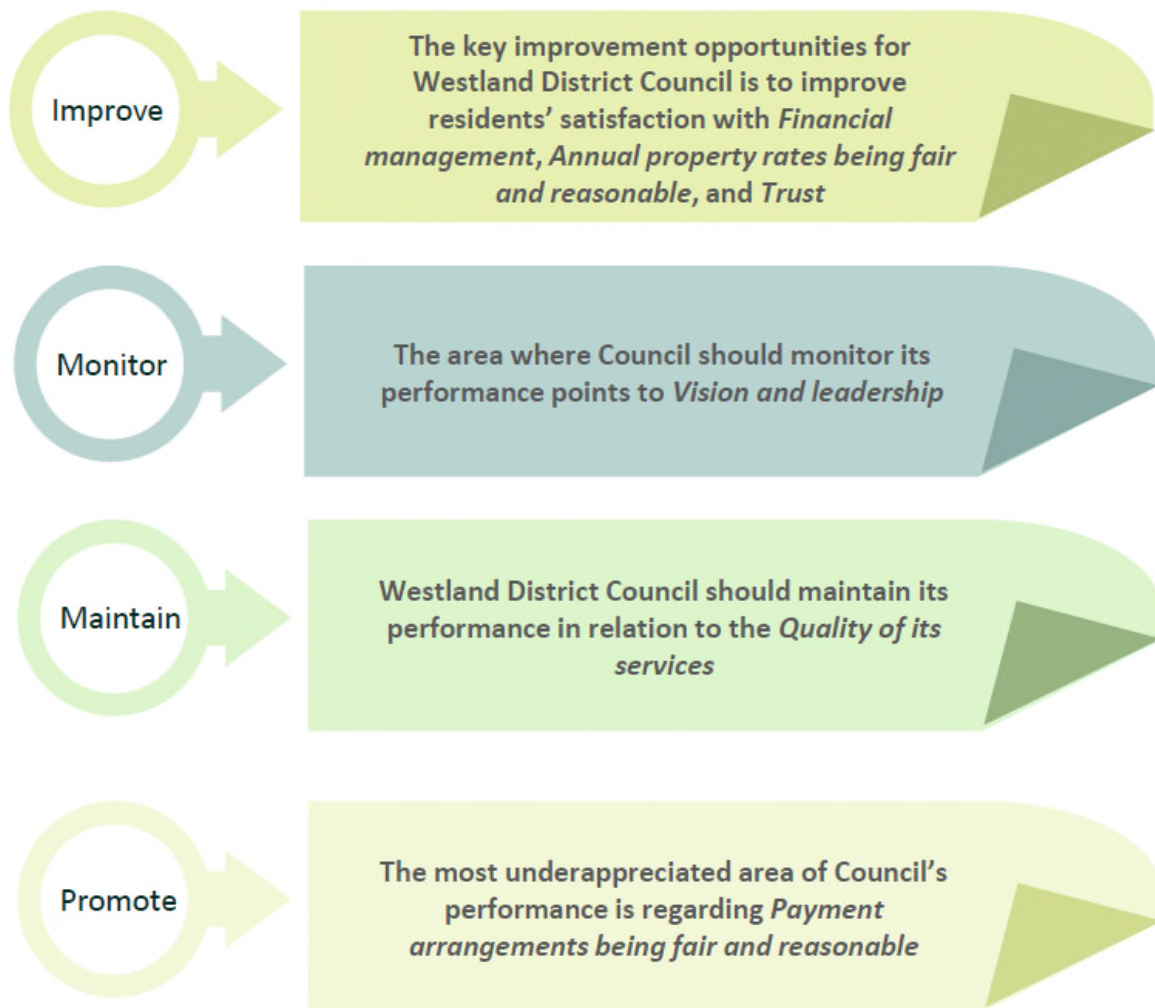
Improve

The key improvement opportunities for Westland District Council is to improve residents' satisfaction with *Financial management*, *Annual property rates being fair and reasonable*, and *Trust*

Monitor

The area where Council should monitor its performance points to *Vision and leadership*

Maintain

Westland District Council should maintain its performance in relation to the *Quality of its services*

Promote

The most underappreciated area of Council's performance is regarding *Payment arrangements being fair and reasonable*